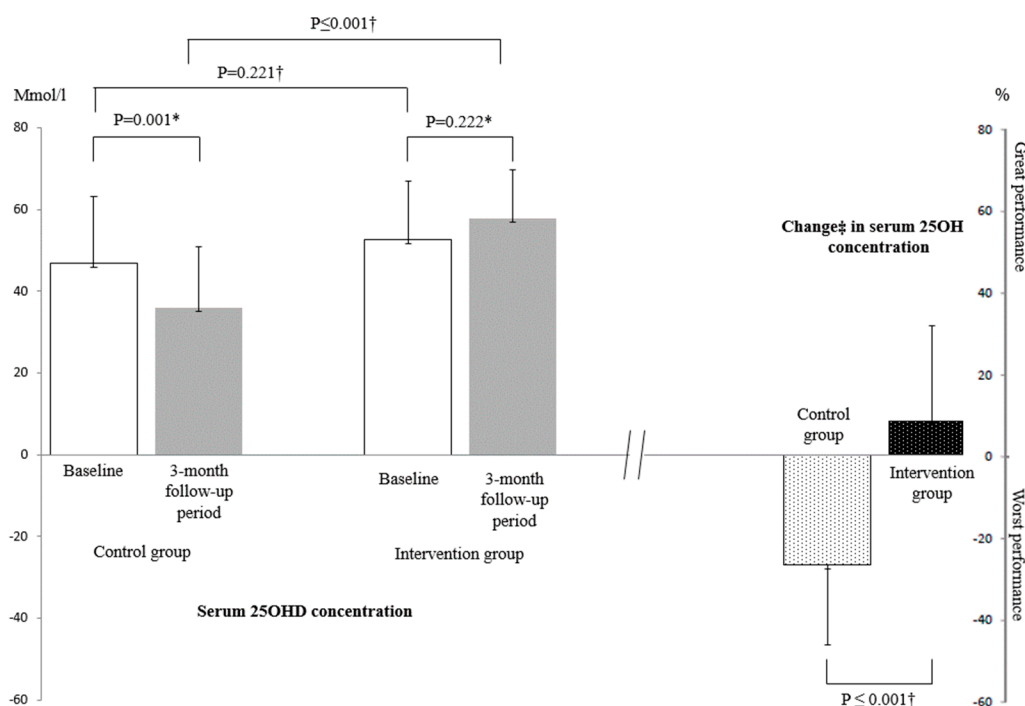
P≤0.001†

P=0.221†

Mmol/l

%

P=0.001*

P=0.222*

80

60

40

20

0

-20

-40

-60

80

60

40

20

0

-20

-40

-60

Great performance

Worst performance

Change‡ in serum 25OH concentration

Baseline

3-month follow-up period

Control group

Baseline

3-month follow-up period

Intervention group

Serum 25OHD concentration

Control group

Intervention group

P ≤ 0.001†